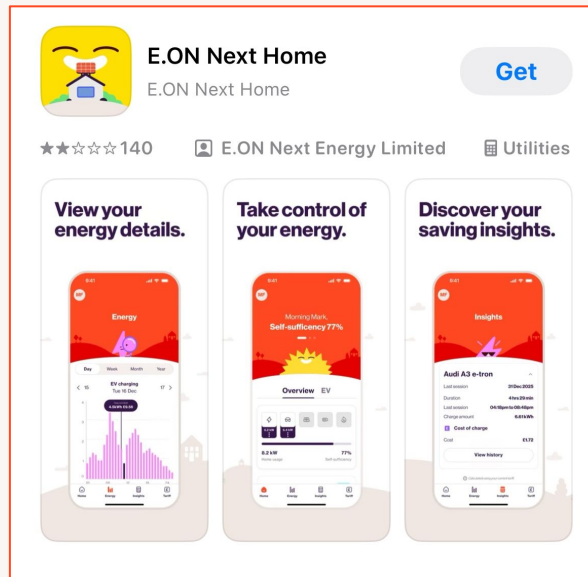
E.ON Next Home
E.ON Next Home

Get

140

E.ON Next Energy Limited

Utilities

View your energy details.

Energy

Day Week Month Year

15 EV charging Tue 16 Dec 17

Take control of your energy.

Morning Mark,
Self-sufficency 77%

Overview EV

6.2 kW

77%

Discover your saving insights.

Insights

Audi A3 e-tron

Last session 31Dec2025

Duration 4hrs 29min

Charge amount 6.61kWh

Cost of charge

Cost £1.72

View history